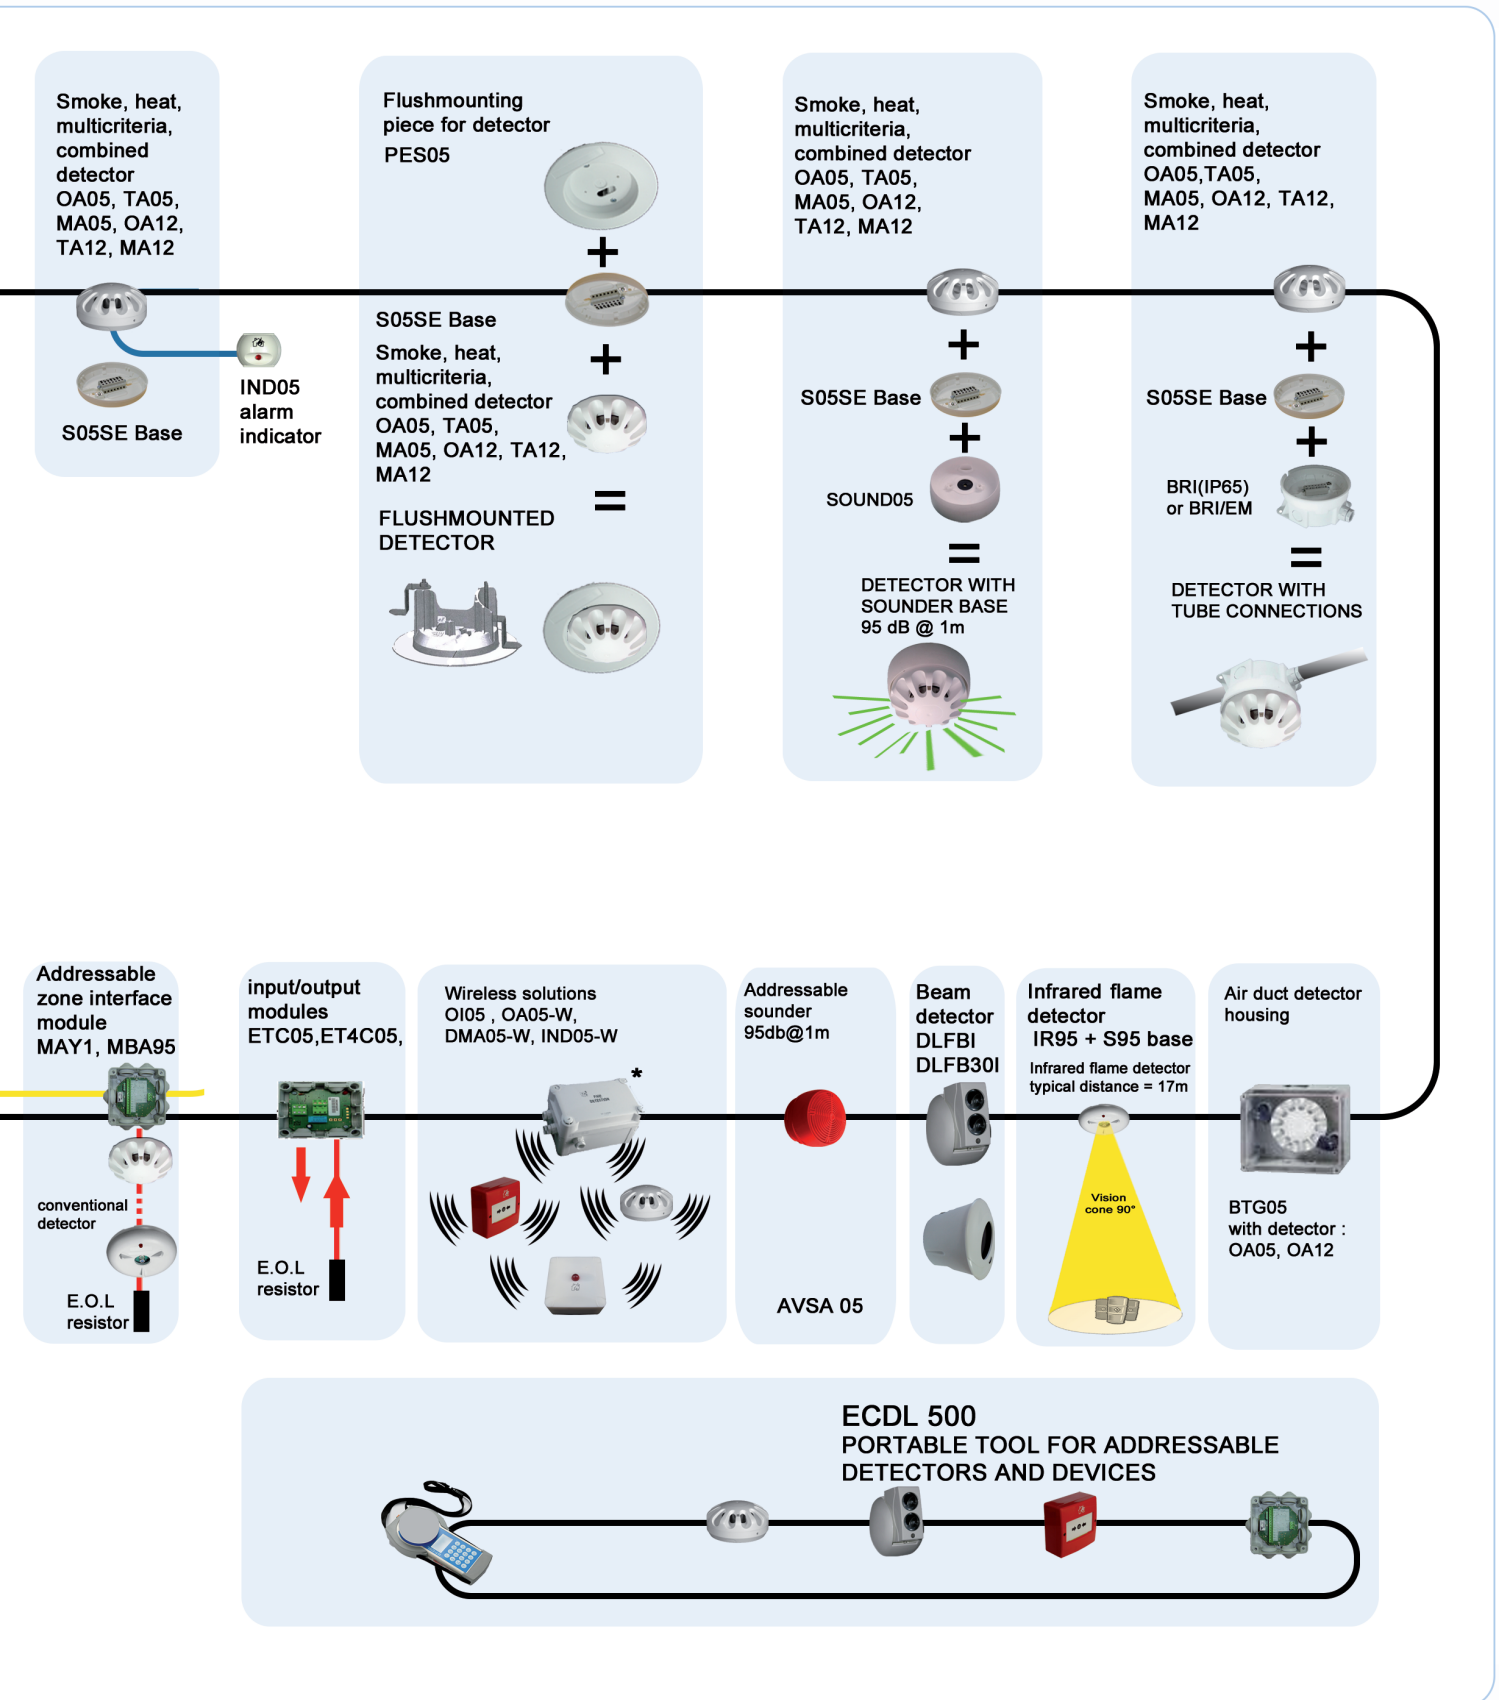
Smoke, heat, multicriteria, combined detector OA05, TA05, MA05, OA12, TA12, MA12

IND05 alarm indicator

S05SE Base

Flushmounting piece for detector PES05

+

S05SE Base

Smoke, heat, multicriteria, combined detector OA05, TA05, MA05, OA12, TA12, MA12

+

=

FLUSHMOUNTED DETECTOR

Smoke, heat, multicriteria, combined detector OA05, TA05, MA05, OA12, TA12, MA12

+

S05SE Base

+

SOUND05

=

DETECTOR WITH SOUNDER BASE 95 dB @ 1m

Smoke, heat, multicriteria, combined detector OA05,TA05, MA05, OA12, TA12, MA12

+

S05SE Base

+

BRI(IP65) or BRI/EM

=

DETECTOR WITH TUBE CONNECTIONS

Addressable zone interface module MAY1, MBA95

conventional detector

E.O.L resistor

input/output modules ETC05,ET4C05,

E.O.L resistor

Wireless solutions OI05 , OA05-W, DMA05-W, IND05-W

*

Addressable sounder 95db@1m

AVSA 05

Beam detector DLFBI DLFB30I

Infrared flame detector IR95 + S95 base

Infrared flame detector typical distance = 17m

Vision cone 90°

Air duct detector housing

BTG05 with detector : OA05, OA12

ECDL 500
PORTABLE TOOL FOR ADDRESSABLE DETECTORS AND DEVICES